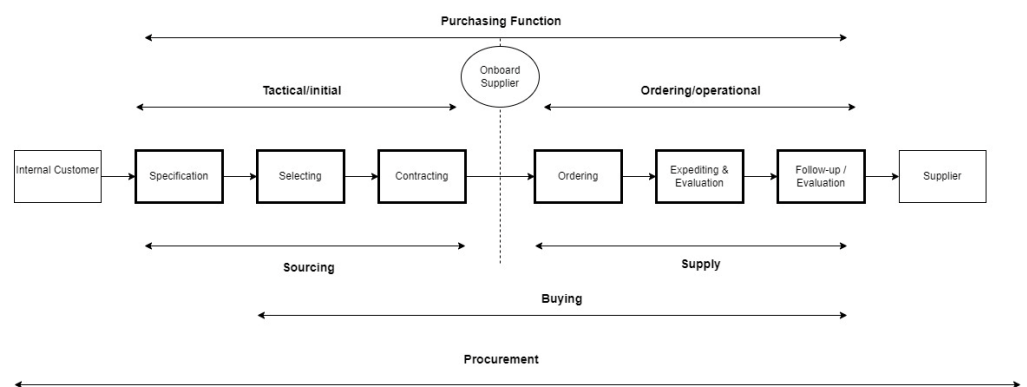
Purchasing Function

Onboard Supplier

Tactical/initial

Ordering/operational

Internal Customer

Specification

Selecting

Contracting

Ordering

Expediting & Evaluation

Follow-up / Evaluation

Supplier

Sourcing

Supply

Buying

Procurement